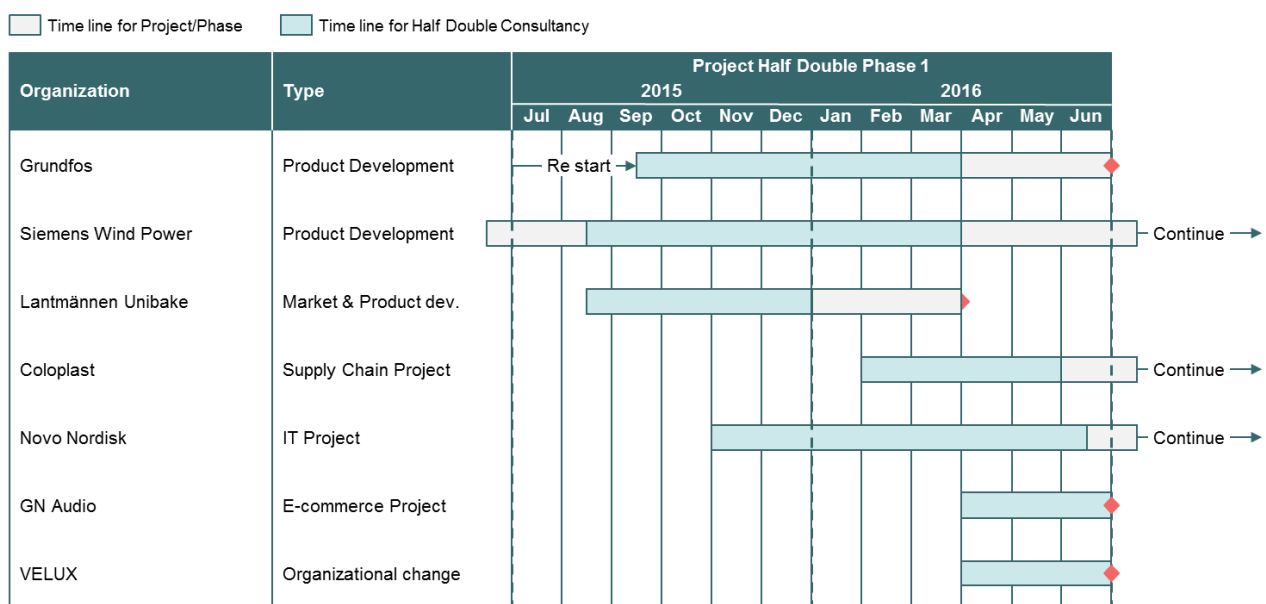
Time line for Project/Phase
Time line for Half Double Consultancy

| Organization | Type | Project Half Double Phase 1 |
|---|---|---|
| | | 2015: Jul Aug Sep Oct Nov Dec / 2016: Jan Feb Mar Apr May Jun |
| Grundfos | Product Development | Re start |
| Siemens Wind Power | Product Development | Continue |
| Lantmännen Unibake | Market & Product dev. | |
| Coloplast | Supply Chain Project | Continue |
| Novo Nordisk | IT Project | Continue |
| GN Audio | E-commerce Project | |
| VELUX | Organizational change | |